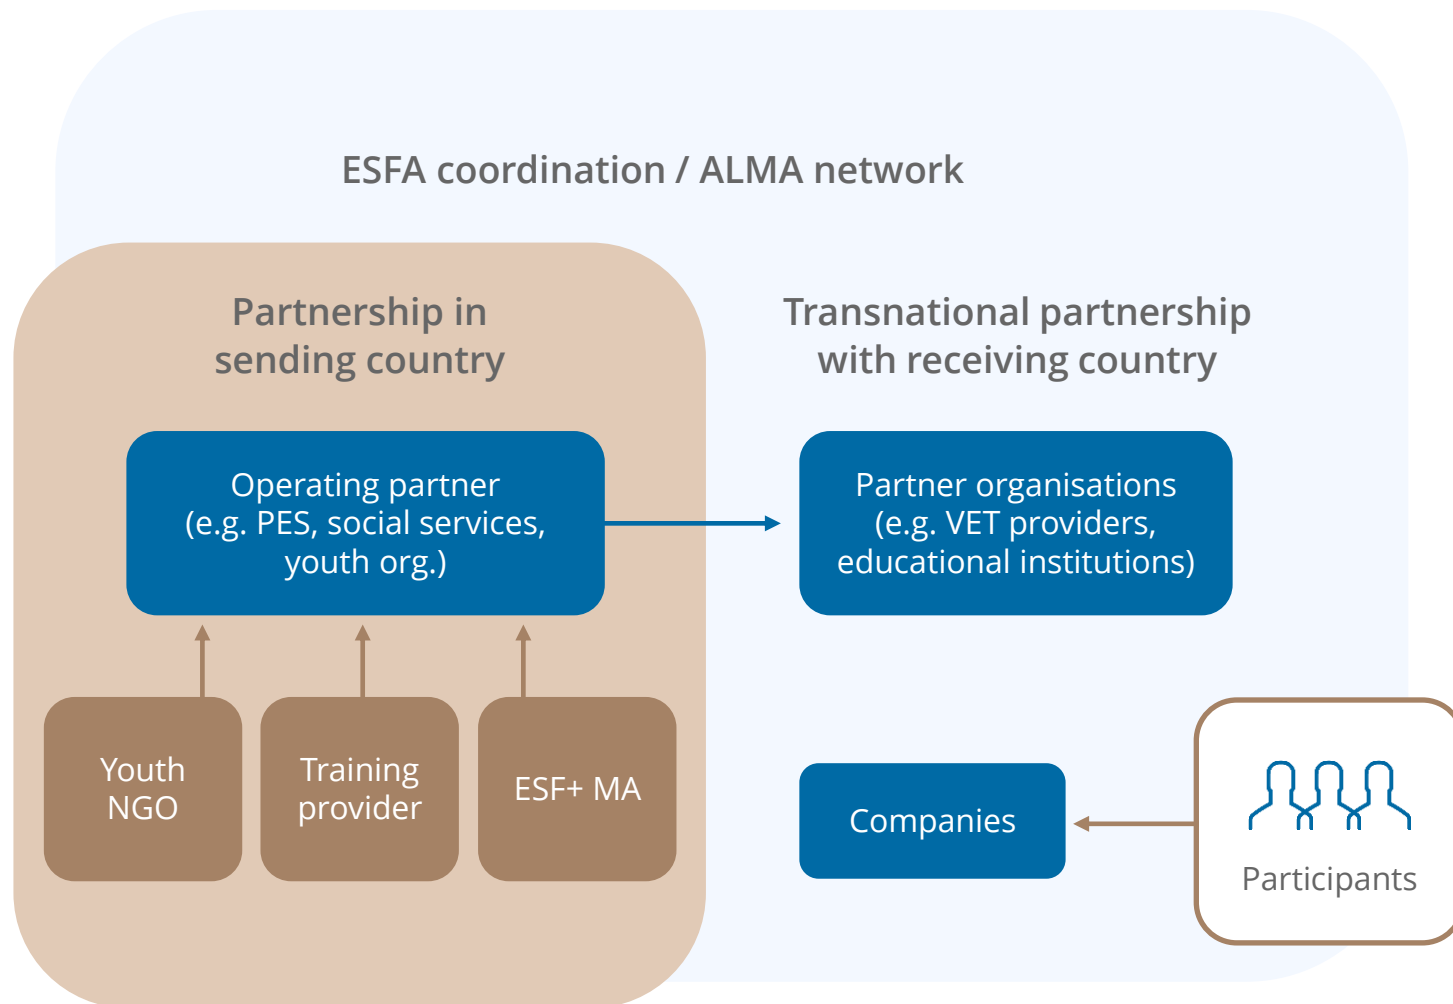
ESFA coordination / ALMA network

Partnership in sending country

Transnational partnership with receiving country

Operating partner (e.g. PES, social services, youth org.)

Partner organisations (e.g. VET providers, educational institutions)

Youth NGO

Training provider

ESF+ MA

Companies

Participants